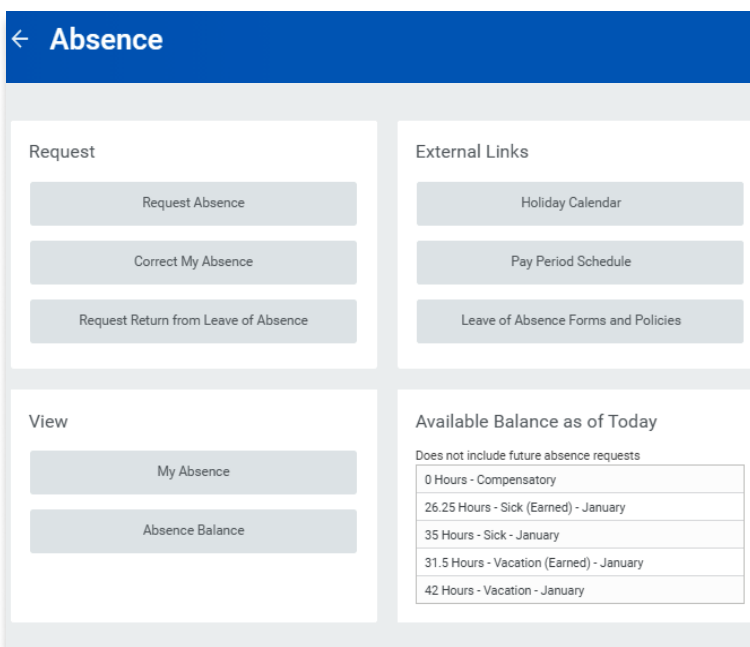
← Absence

Request

Request Absence

Correct My Absence

Request Return from Leave of Absence

External Links

Holiday Calendar

Pay Period Schedule

Leave of Absence Forms and Policies

View

My Absence

Absence Balance

Available Balance as of Today

Does not include future absence requests

| 0 Hours - Compensatory |
|---|
| 26.25 Hours - Sick (Earned) - January |
| 35 Hours - Sick - January |
| 31.5 Hours - Vacation (Earned) - January |
| 42 Hours - Vacation - January |